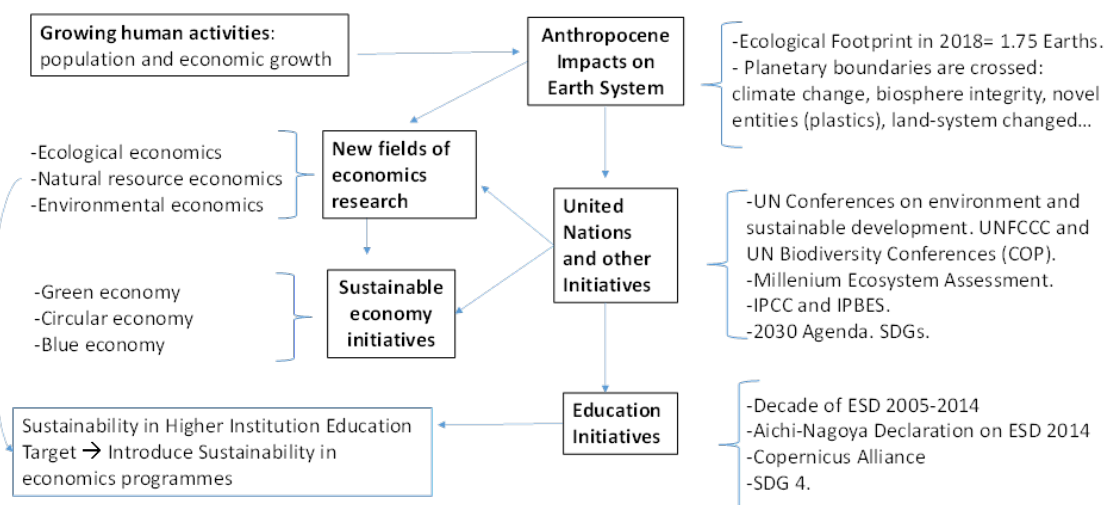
**Growing human activities**: population and economic growth

**Anthropocene Impacts on Earth System**

-Ecological Footprint in 2018= 1.75 Earths.
- Planetary boundaries are crossed: climate change, biosphere integrity, novel entities (plastics), land-system changed…

-Ecological economics
-Natural resource economics
-Environmental economics

**New fields of economics research**

**United Nations and other Initiatives**

-UN Conferences on environment and sustainable development. UNFCCC and UN Biodiversity Conferences (COP).
-Millenium Ecosystem Assessment.
-IPCC and IPBES.
-2030 Agenda. SDGs.

-Green economy
-Circular economy
-Blue economy

**Sustainable economy initiatives**

Sustainability in Higher Institution Education
Target → Introduce Sustainability in economics programmes

**Education Initiatives**

-Decade of ESD 2005-2014
-Aichi-Nagoya Declaration on ESD 2014
-Copernicus Alliance
-SDG 4.